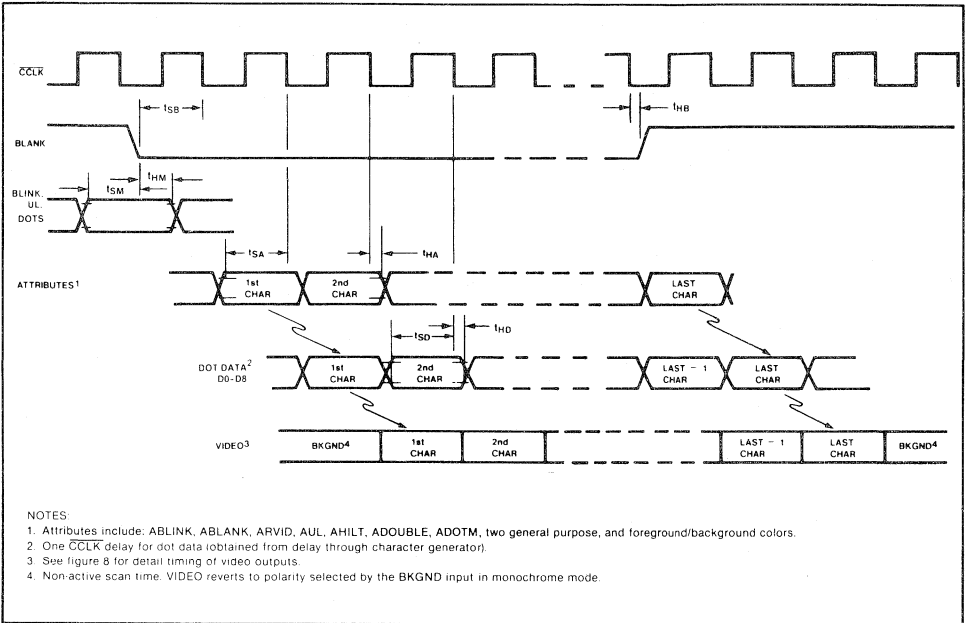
$\overline{CCLK}$

$t_{SB}$

$t_{HB}$

BLANK

BLINK. UL. DOTS

$t_{SM}$

$t_{HM}$

$t_{SA}$

$t_{HA}$

ATTRIBUTES$^1$

1st CHAR

2nd CHAR

LAST CHAR

$t_{SD}$

$t_{HD}$

DOT DATA$^2$ D0-D8

1st CHAR

2nd CHAR

LAST - 1 CHAR

LAST CHAR

VIDEO$^3$

BKGND$^4$

1st CHAR

2nd CHAR

LAST - 1 CHAR

LAST CHAR

BKGND$^4$

NOTES:

1. Attributes include: ABLINK, ABLANK, ARVID, AUL, AHILT, ADOUBLE, ADOTM, two general purpose, and foreground/background colors.
2. One $\overline{CCLK}$ delay for dot data (obtained from delay through character generator).
3. See figure 8 for detail timing of video outputs.
4. Non-active scan time. VIDEO reverts to polarity selected by the BKGND input in monochrome mode.